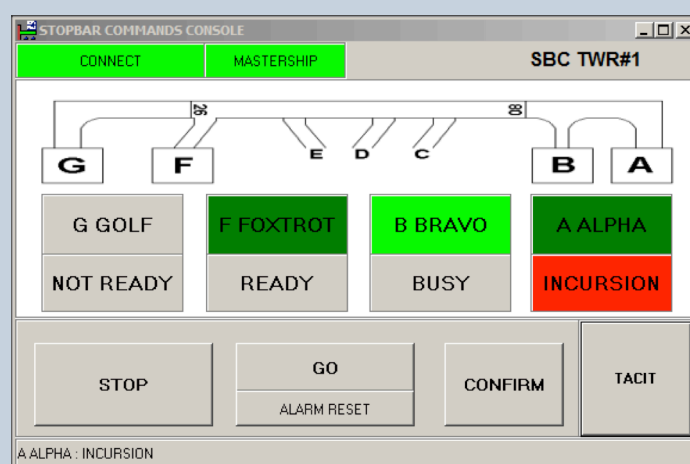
STOPBAR COMMANDS CONSOLE

CONNECT MASTERSHIP SBC TWR#1

26 08

G F E D C B A

G GOLF
NOT READY

F FOXTROT
READY

B BRAVO
BUSY

A ALPHA
INCURSION

STOP

GO
ALARM RESET

CONFIRM

TACIT

A ALPHA : INCURSION